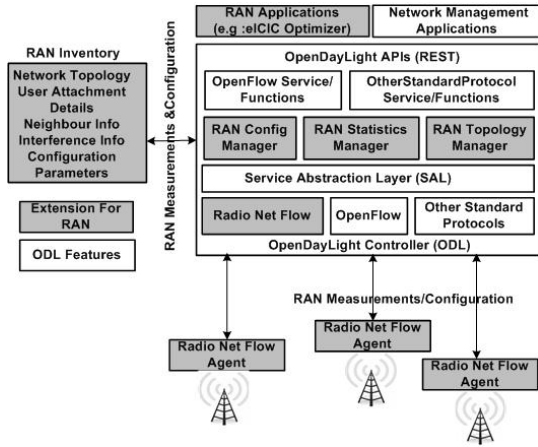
RAN Applications (e.g :eICIC Optimizer)

Network Management Applications

RAN Inventory

Network Topology User Attachment Details Neighbour Info Interference Info Configuration Parameters

RAN Measurements &Configuration

OpenDayLight APIs (REST)

OpenFlow Service/ Functions

OtherStandardProtocol Service/Functions

RAN Config Manager

RAN Statistics Manager

RAN Topology Manager

Service Abstraction Layer (SAL)

Extension For RAN

ODL Features

Radio Net Flow

OpenFlow

Other Standard Protocols

OpenDayLight Controller (ODL)

RAN Measurements/Configuration

Radio Net Flow Agent

Radio Net Flow Agent

Radio Net Flow Agent